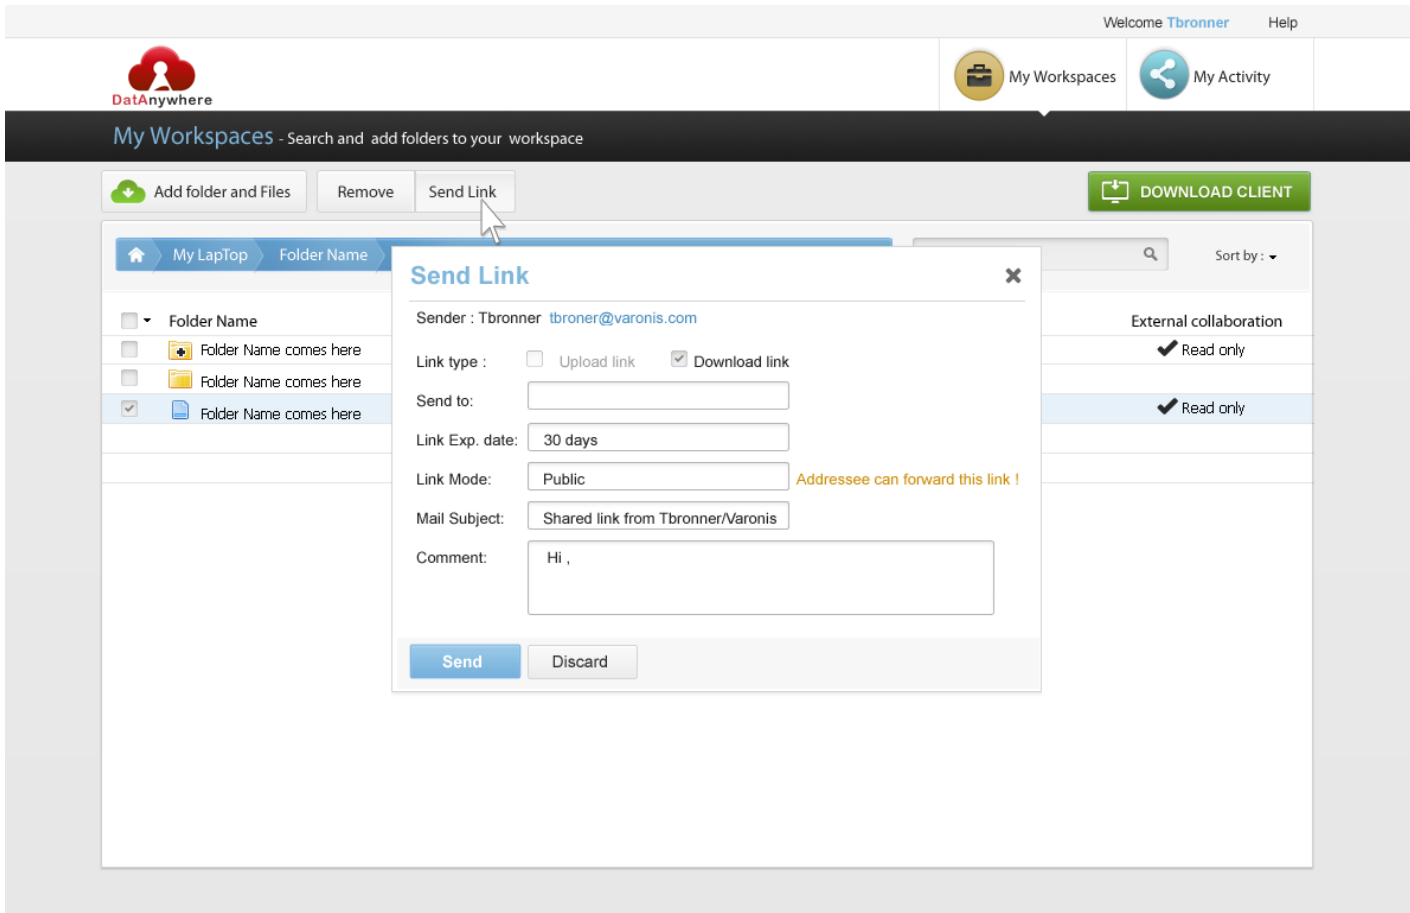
Welcome Tbronner Help

DatAnywhere

My Workspaces My Activity

My Workspaces - Search and add folders to your workspace

Add folder and Files Remove Send Link

DOWNLOAD CLIENT

My LapTop Folder Name

Sort by :

Folder Name

Folder Name comes here

Folder Name comes here

Folder Name comes here

External collaboration

Read only

Read only

Send Link

Sender : Tbronner tbroner@varonis.com

Link type : Upload link Download link

Send to:

Link Exp. date: 30 days

Link Mode: Public Addressee can forward this link !

Mail Subject: Shared link from Tbronner/Varonis

Comment: Hi ,

Send Discard